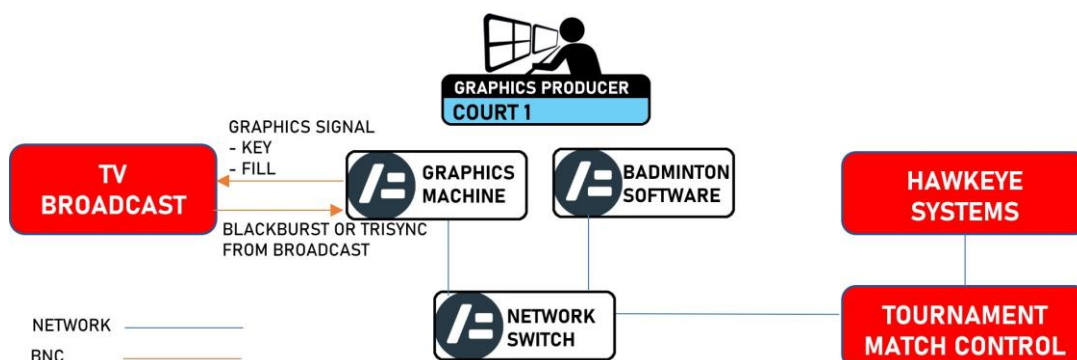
GRAPHICS PRODUCER
COURT 1

GRAPHICS SIGNAL
- KEY
- FILL

TV BROADCAST

GRAPHICS MACHINE

BADMINTON SOFTWARE

HAWKEYE SYSTEMS

BLACKBURST OR TRISYNC FROM BROADCAST

NETWORK
BNC

NETWORK SWITCH

TOURNAMENT MATCH CONTROL